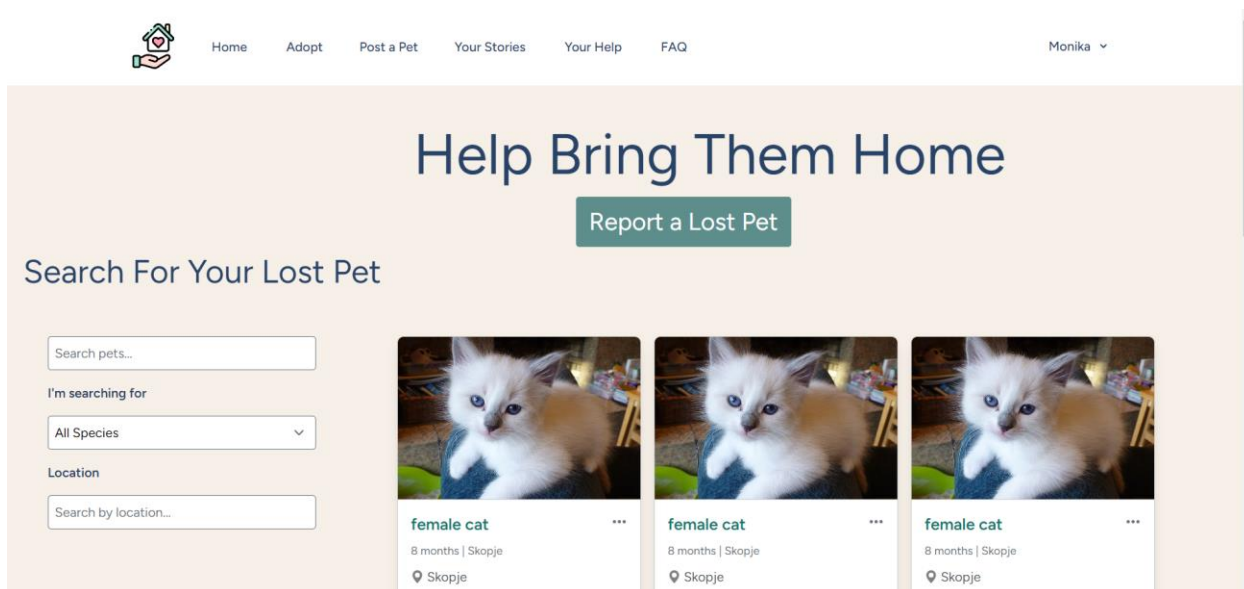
Home Adopt Post a Pet Your Stories Your Help FAQ

Monika

Help Bring Them Home

Report a Lost Pet

Search For Your Lost Pet

Search pets...

I'm searching for

All Species

Location

Search by location...

female cat
8 months | Skopje
Skopje

female cat
8 months | Skopje
Skopje

female cat
8 months | Skopje
Skopje